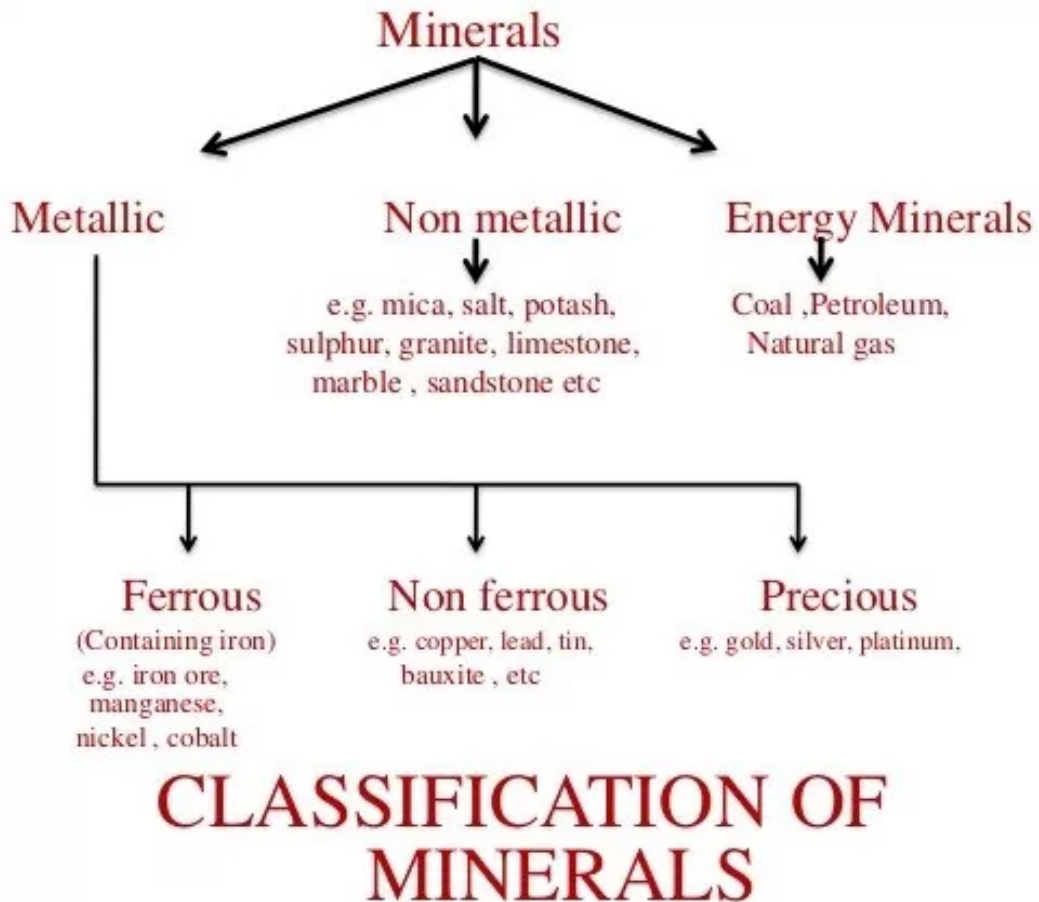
Minerals

Metallic

Non metallic

e.g. mica, salt, potash, sulphur, granite, limestone, marble , sandstone etc

Energy Minerals

Coal ,Petroleum, Natural gas

Ferrous

(Containing iron) e.g. iron ore, manganese, nickel , cobalt

Non ferrous

e.g. copper, lead, tin, bauxite , etc

Precious

e.g. gold, silver, platinum,

CLASSIFICATION OF MINERALS